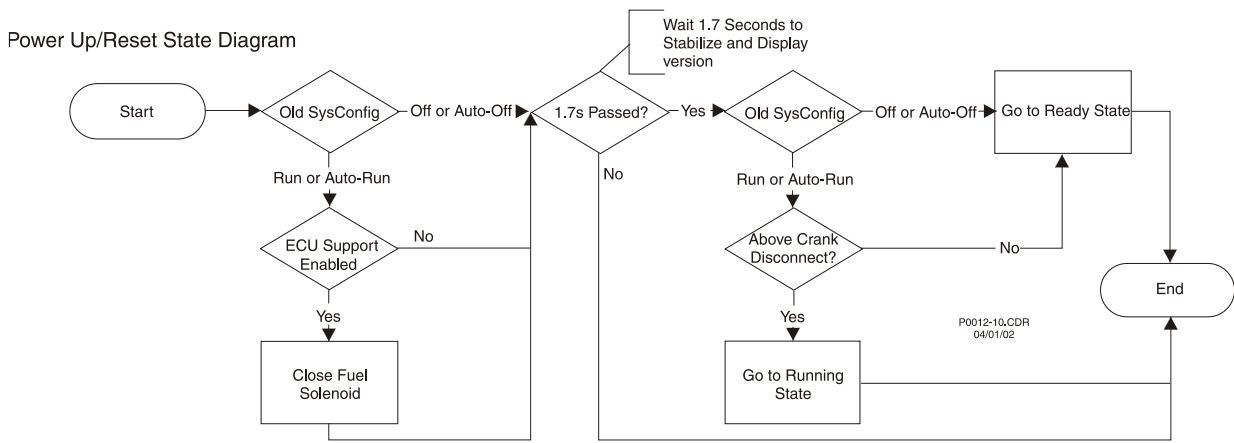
Power Up/Reset State Diagram

Start

Old SysConfig

Off or Auto-Off

Run or Auto-Run

ECU Support Enabled

No

Yes

Close Fuel Solenoid

Wait 1.7 Seconds to Stabilize and Display version

1.7s Passed?

Yes

No

Old SysConfig

Off or Auto-Off

Go to Ready State

Run or Auto-Run

Above Crank Disconnect?

No

Yes

Go to Running State

End

P0012-10.CDR
04/01/02